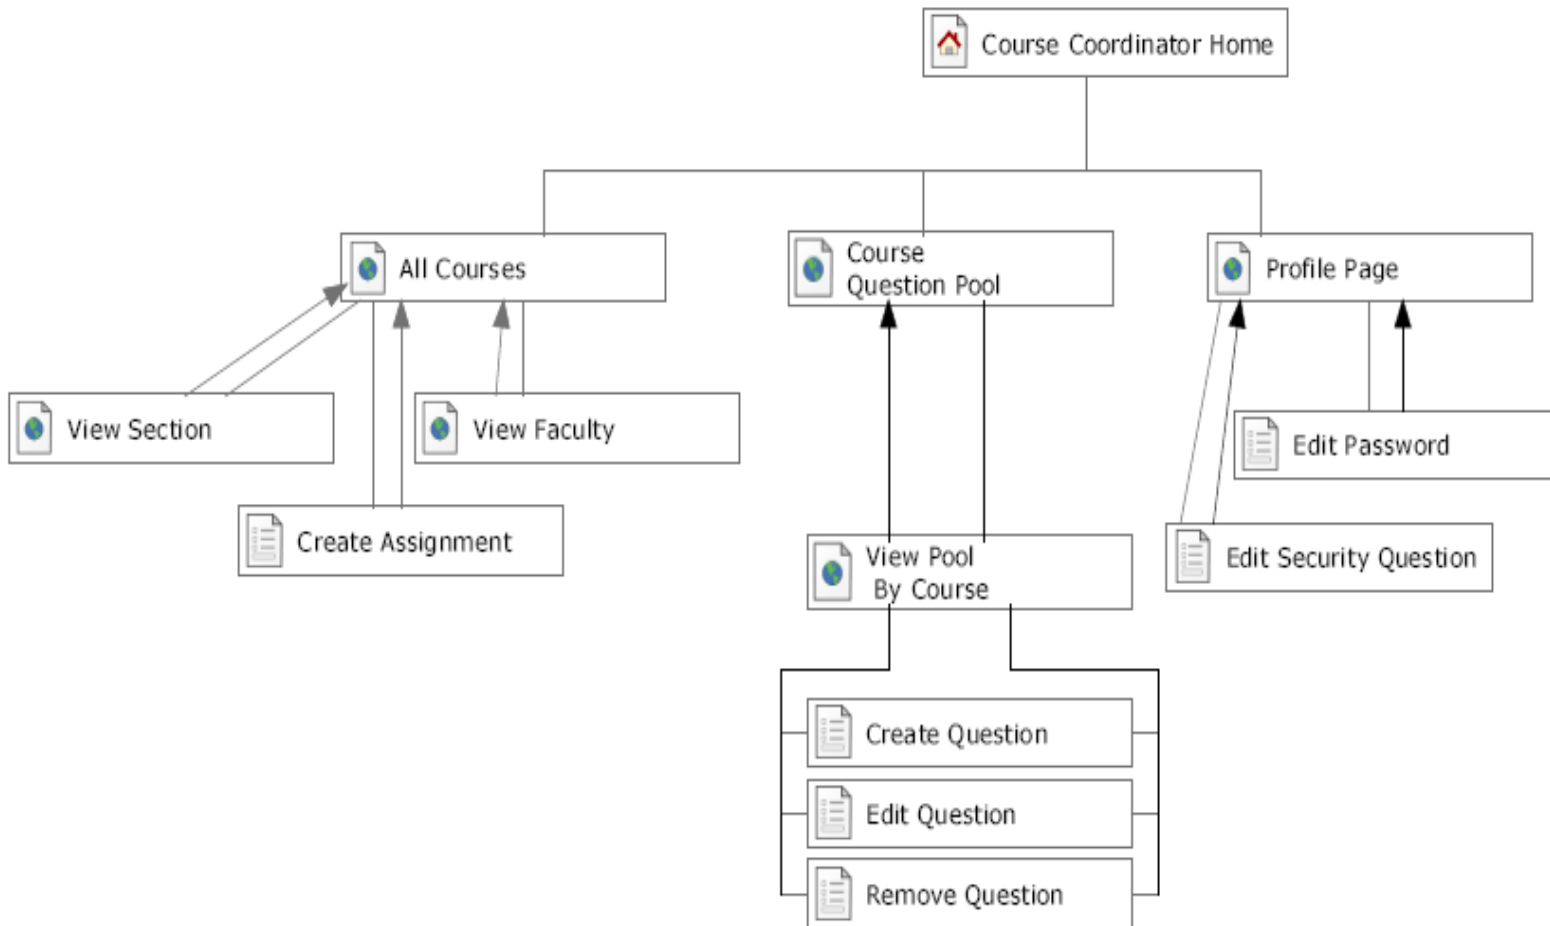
Course Coordinator Home

All Courses

Course Question Pool

Profile Page

View Section

View Faculty

Edit Password

Create Assignment

View Pool By Course

Edit Security Question

Create Question

Edit Question

Remove Question